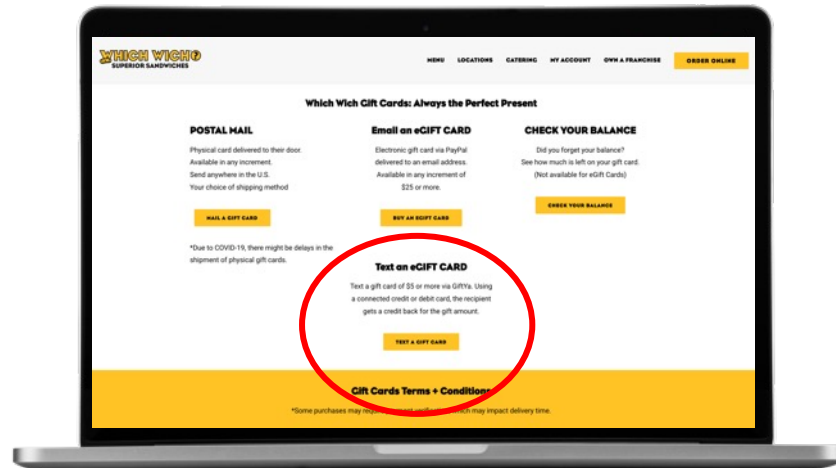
WHICH WICH
SUPERIOR SANDWICHES

MENU LOCATIONS CATERING MY ACCOUNT OWN A FRANCHISE ORDER ONLINE

Which Wich Gift Cards: Always the Perfect Present

POSTAL MAIL

Physical card delivered to their door. Available in any increment. Send anywhere in the U.S. Your choice of shipping method

MAIL A GIFT CARD

*Due to COVID-19, there might be delays in the shipment of physical gift cards.

Email an eGIFT CARD

Electronic gift card via PayPal delivered to an email address. Available in any increment of $25 or more.

BUY AN EGIFT CARD

CHECK YOUR BALANCE

Did you forget your balance? See how much is left on your gift card. (Not available for eGift Cards)

CHECK YOUR BALANCE

Text an eGIFT CARD

Text a gift card of $5 or more via GiftYa. Using a connected credit or debit card, the recipient gets a credit back for the gift amount.

TEXT A GIFT CARD

Gift Cards Terms + Conditions

*Some purchases may req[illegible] which may impact delivery time.